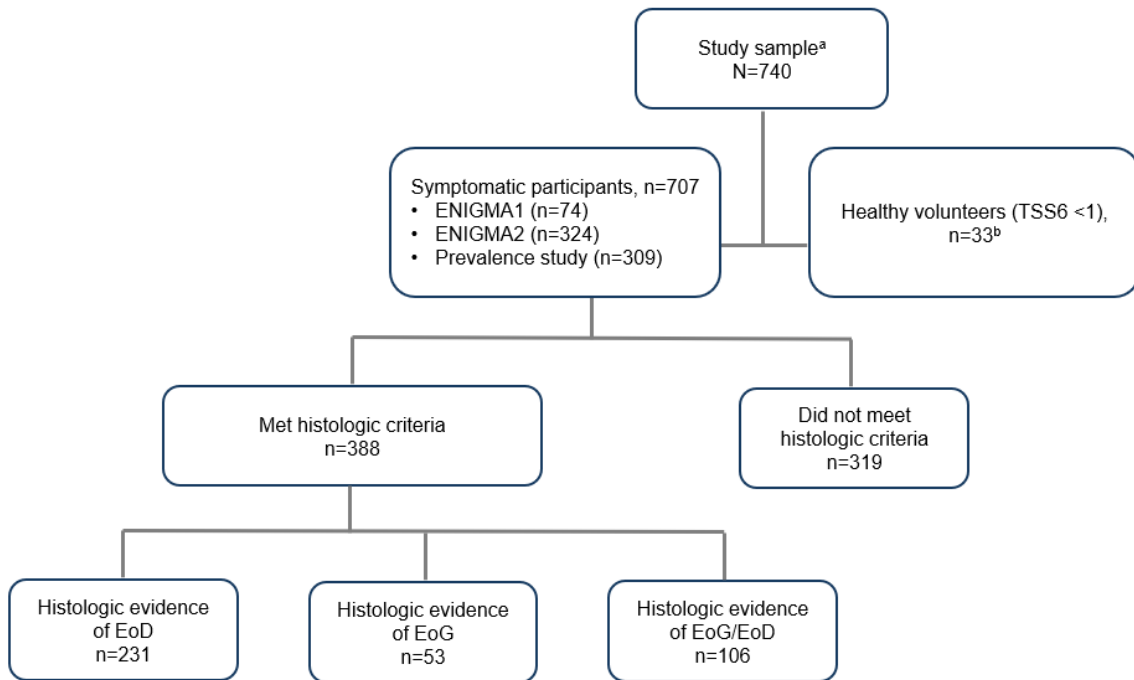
Study sample$^{a}$
N=740

Symptomatic participants, n=707
• ENIGMA1 (n=74)
• ENIGMA2 (n=324)
• Prevalence study (n=309)

Healthy volunteers (TSS6 <1), n=33$^{b}$

Met histologic criteria
n=388

Did not meet histologic criteria
n=319

Histologic evidence of EoD
n=231

Histologic evidence of EoG
n=53

Histologic evidence of EoG/EoD
n=106